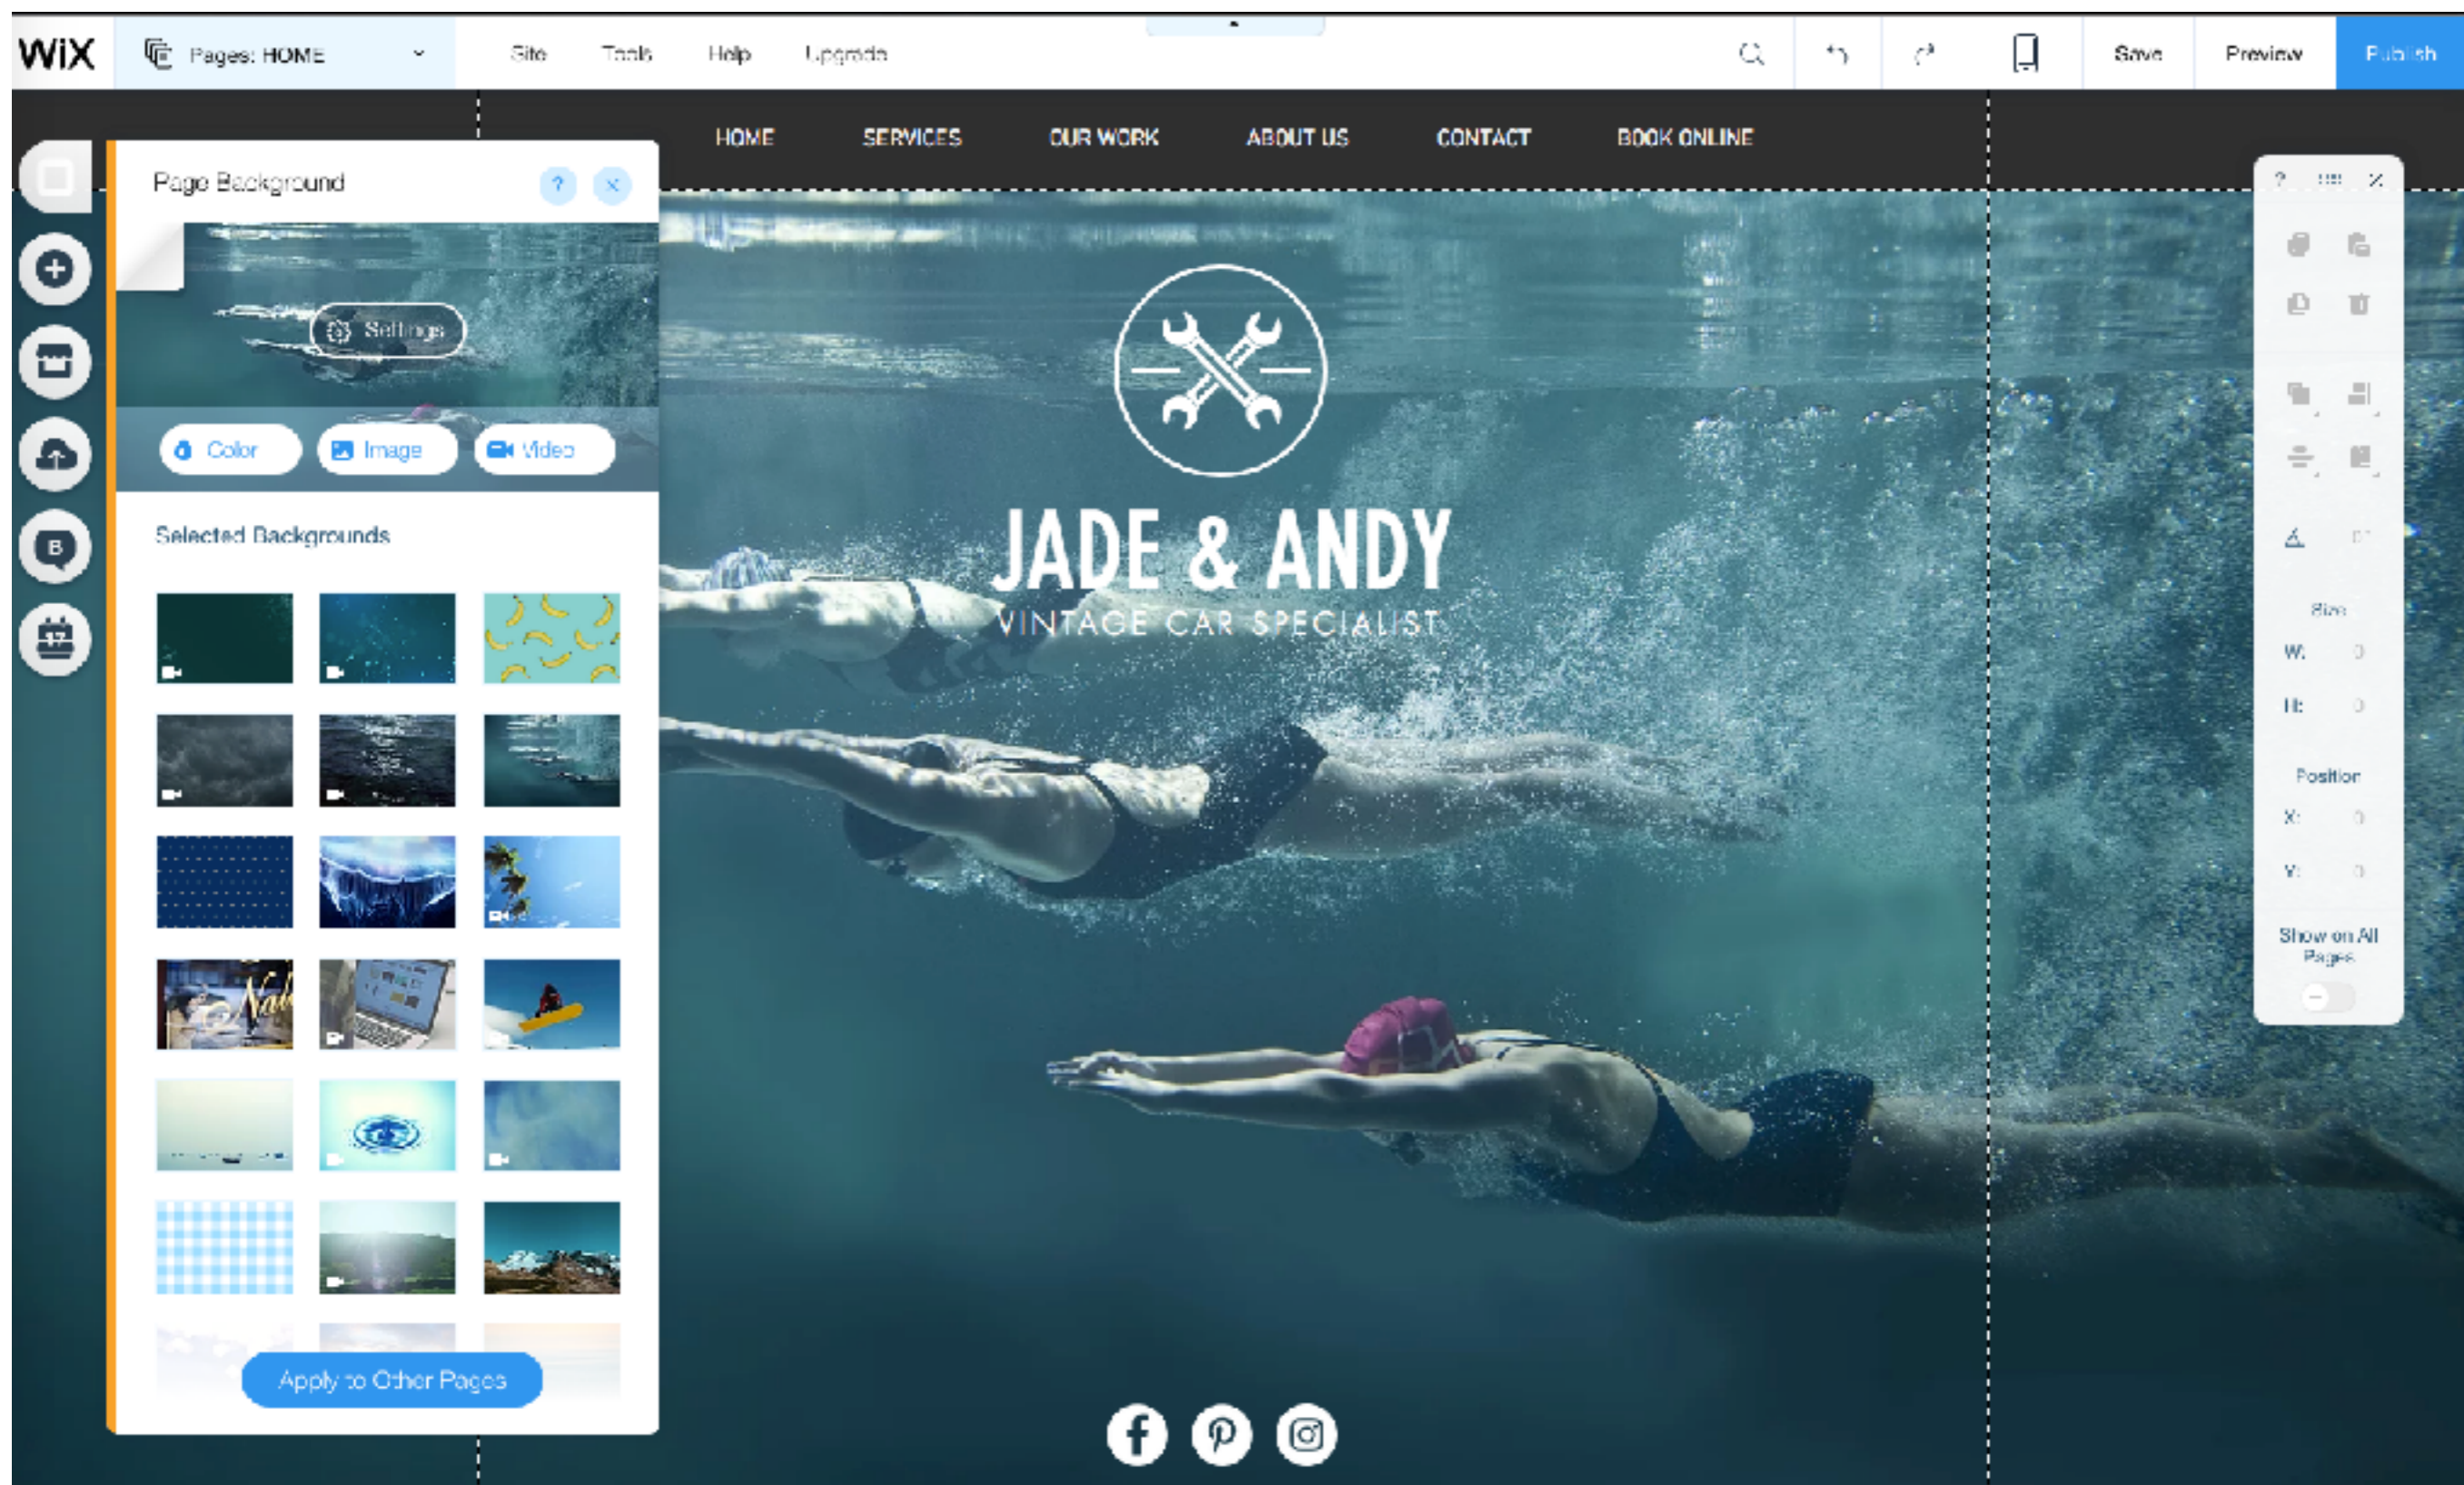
WiX Pages: HOME Site Tools Help Upgrade Save Preview Publish

HOME SERVICES OUR WORK ABOUT US CONTACT BOOK ONLINE

Page Background

Settings

Color Image Video

Selected Backgrounds

Apply to Other Pages

JADE & ANDY

VINTAGE CAR SPECIALIST

Size
W:
H:
Position
X:
Y:
Show on All Pages